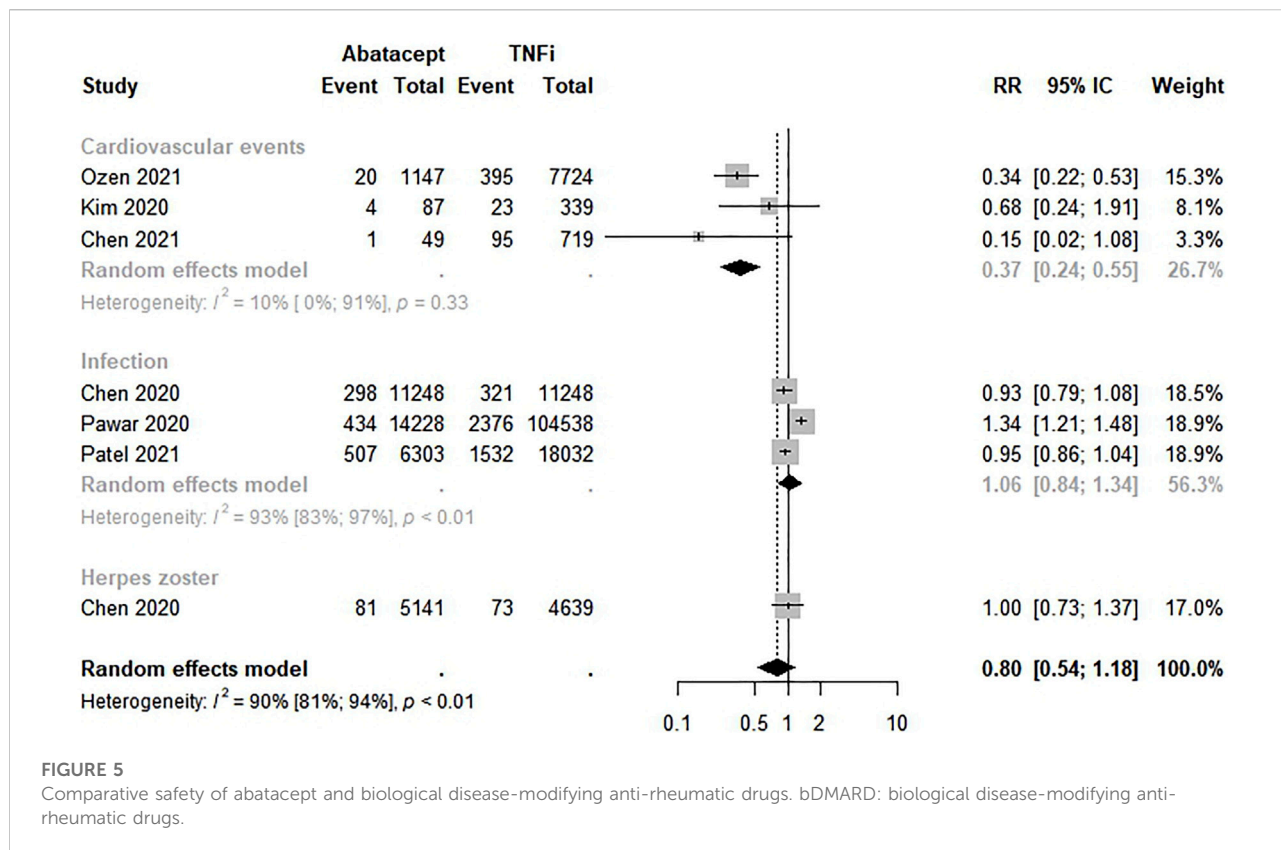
| Study | Abatacept Event | Abatacept Total | TNFi Event | TNFi Total | RR | 95% IC | Weight |
|---|---|---|---|---|---|---|---|
| Cardiovascular events | | | | | | | |
| Ozen 2021 | 20 | 1147 | 395 | 7724 | 0.34 | [0.22; 0.53] | 15.3% |
| Kim 2020 | 4 | 87 | 23 | 339 | 0.68 | [0.24; 1.91] | 8.1% |
| Chen 2021 | 1 | 49 | 95 | 719 | 0.15 | [0.02; 1.08] | 3.3% |
| Random effects model | | . | | . | 0.37 | [0.24; 0.55] | 26.7% |
| Heterogeneity: $I^2$ = 10% [ 0%; 91%], $p$ = 0.33 | | | | | | | |
| Infection | | | | | | | |
| Chen 2020 | 298 | 11248 | 321 | 11248 | 0.93 | [0.79; 1.08] | 18.5% |
| Pawar 2020 | 434 | 14228 | 2376 | 104538 | 1.34 | [1.21; 1.48] | 18.9% |
| Patel 2021 | 507 | 6303 | 1532 | 18032 | 0.95 | [0.86; 1.04] | 18.9% |
| Random effects model | | . | | . | 1.06 | [0.84; 1.34] | 56.3% |
| Heterogeneity: $I^2$ = 93% [83%; 97%], $p$ < 0.01 | | | | | | | |
| Herpes zoster | | | | | | | |
| Chen 2020 | 81 | 5141 | 73 | 4639 | 1.00 | [0.73; 1.37] | 17.0% |
| **Random effects model** | | . | | . | **0.80** | **[0.54; 1.18]** | **100.0%** |
| Heterogeneity: $I^2$ = 90% [81%; 94%], $p$ < 0.01 | | | | | | | |

0.1 0.5 1 2 10

FIGURE 5
Comparative safety of abatacept and biological disease-modifying anti-rheumatic drugs. bDMARD: biological disease-modifying anti-rheumatic drugs.